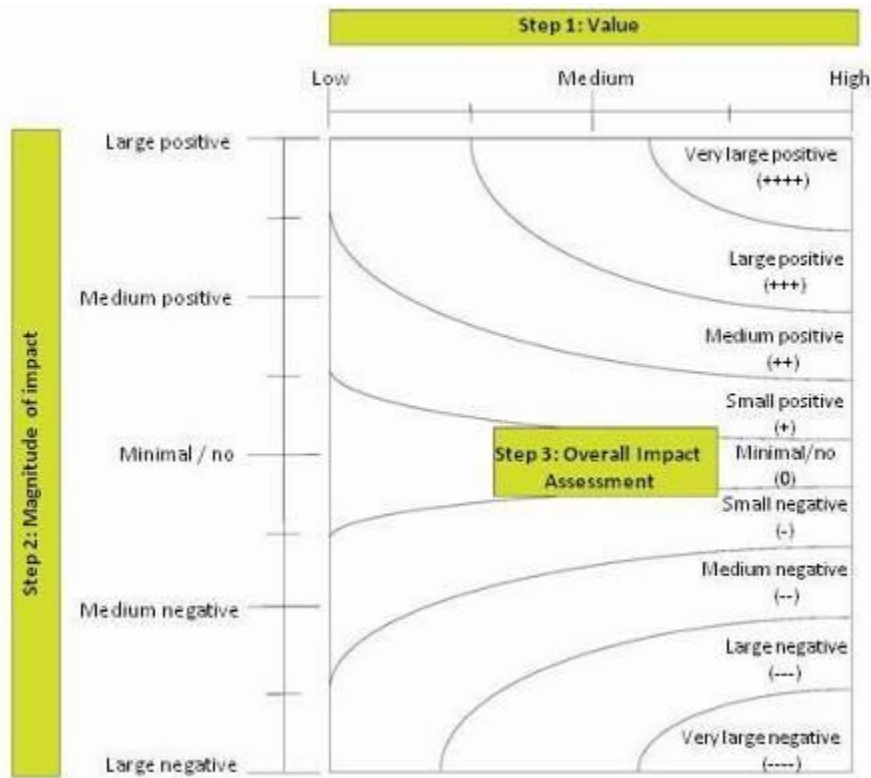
Step 1: Value

Low

Medium

High

Step 2: Magnitude of impact

Large positive

Medium positive

Minimal / no

Medium negative

Large negative

Very large positive (++++)

Large positive (+++)

Medium positive (++)

Small positive (+)

Minimal/no (0)

Small negative (-)

Medium negative (--)

Large negative (---)

Very large negative (----)

Step 3: Overall Impact Assessment